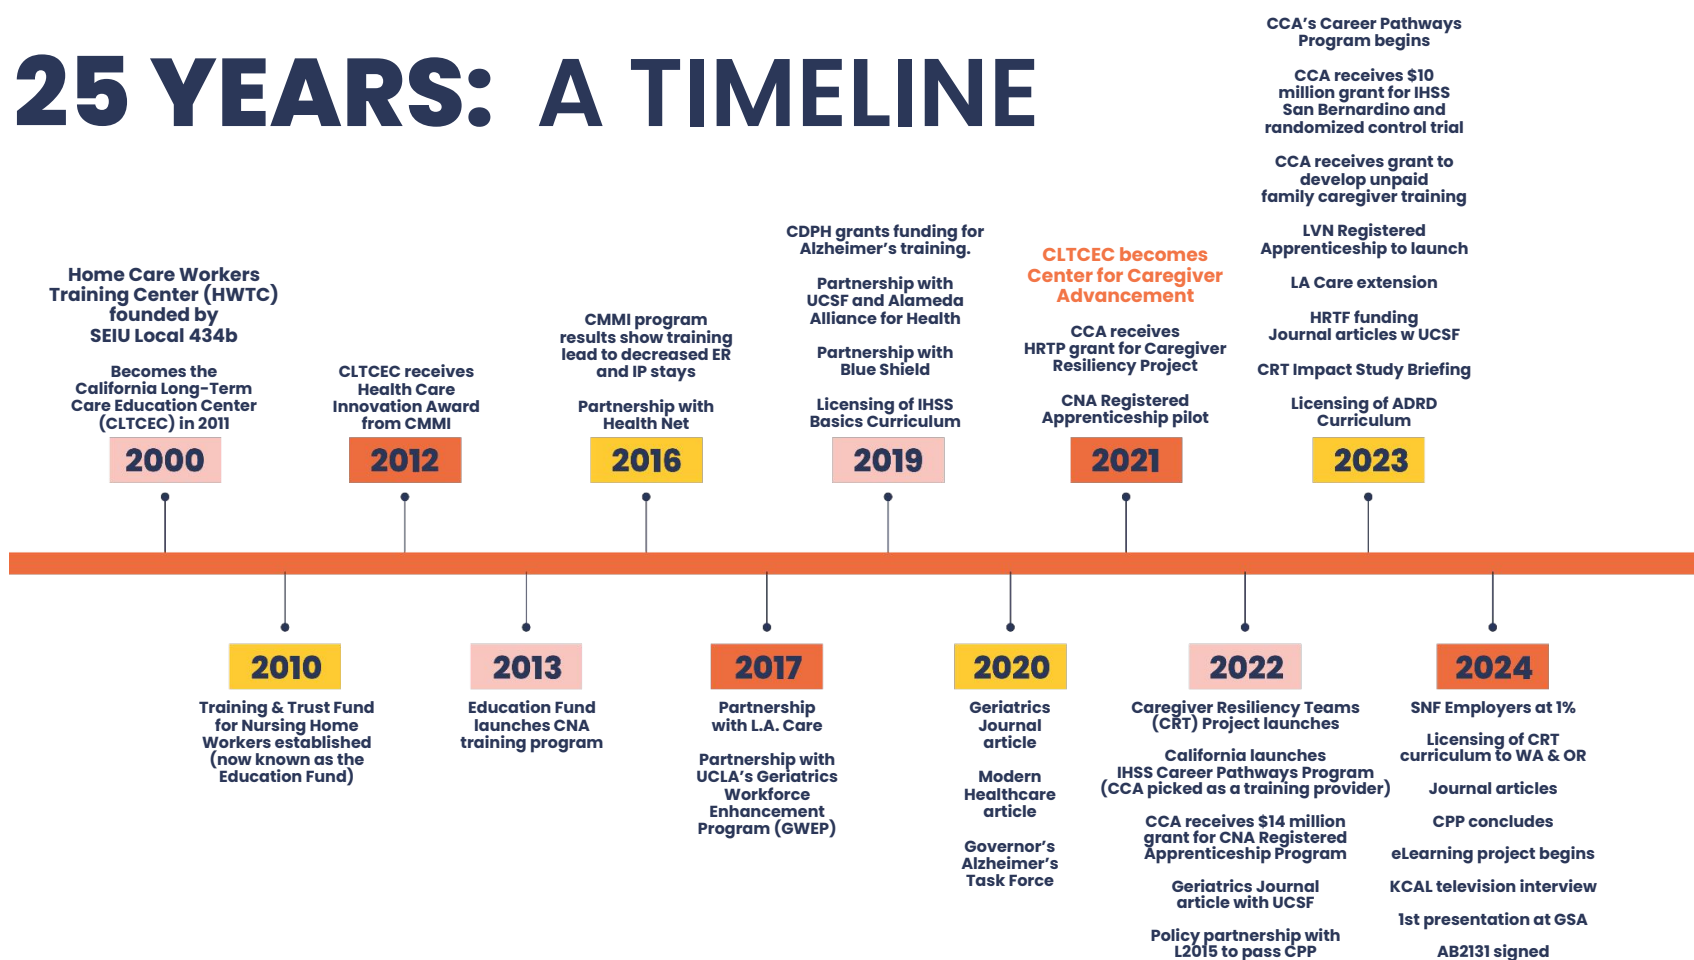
25 YEARS: A TIMELINE

Home Care Workers Training Center (HWTC) founded by SEIU Local 434b

Becomes the California Long-Term Care Education Center (CLTCEC) in 2011

2000

CLTCEC receives Health Care Innovation Award from CMMI

2012

CMMI program results show training lead to decreased ER and IP stays

Partnership with Health Net

2016

CDPH grants funding for Alzheimer's training.

Partnership with UCSF and Alameda Alliance for Health

Partnership with Blue Shield

Licensing of IHSS Basics Curriculum

2019

CLTCEC becomes Center for Caregiver Advancement

CCA receives HRTP grant for Caregiver Resiliency Project

CNA Registered Apprenticeship pilot

2021

CCA's Career Pathways Program begins

CCA receives $10 million grant for IHSS San Bernardino and randomized control trial

CCA receives grant to develop unpaid family caregiver training

LVN Registered Apprenticeship to launch

LA Care extension

HRTF funding Journal articles w UCSF

CRT Impact Study Briefing

Licensing of ADRD Curriculum

2023

2010

Training & Trust Fund for Nursing Home Workers established (now known as the Education Fund)

2013

Education Fund launches CNA training program

2017

Partnership with L.A. Care

Partnership with UCLA's Geriatrics Workforce Enhancement Program (GWEP)

2020

Geriatrics Journal article

Modern Healthcare article

Governor's Alzheimer's Task Force

2022

Caregiver Resiliency Teams (CRT) Project launches

California launches IHSS Career Pathways Program (CCA picked as a training provider)

CCA receives $14 million grant for CNA Registered Apprenticeship Program

Geriatrics Journal article with UCSF

Policy partnership with L2015 to pass CPP

2024

SNF Employers at 1%

Licensing of CRT curriculum to WA & OR

Journal articles

CPP concludes

eLearning project begins

KCAL television interview

1st presentation at GSA

AB2131 signed